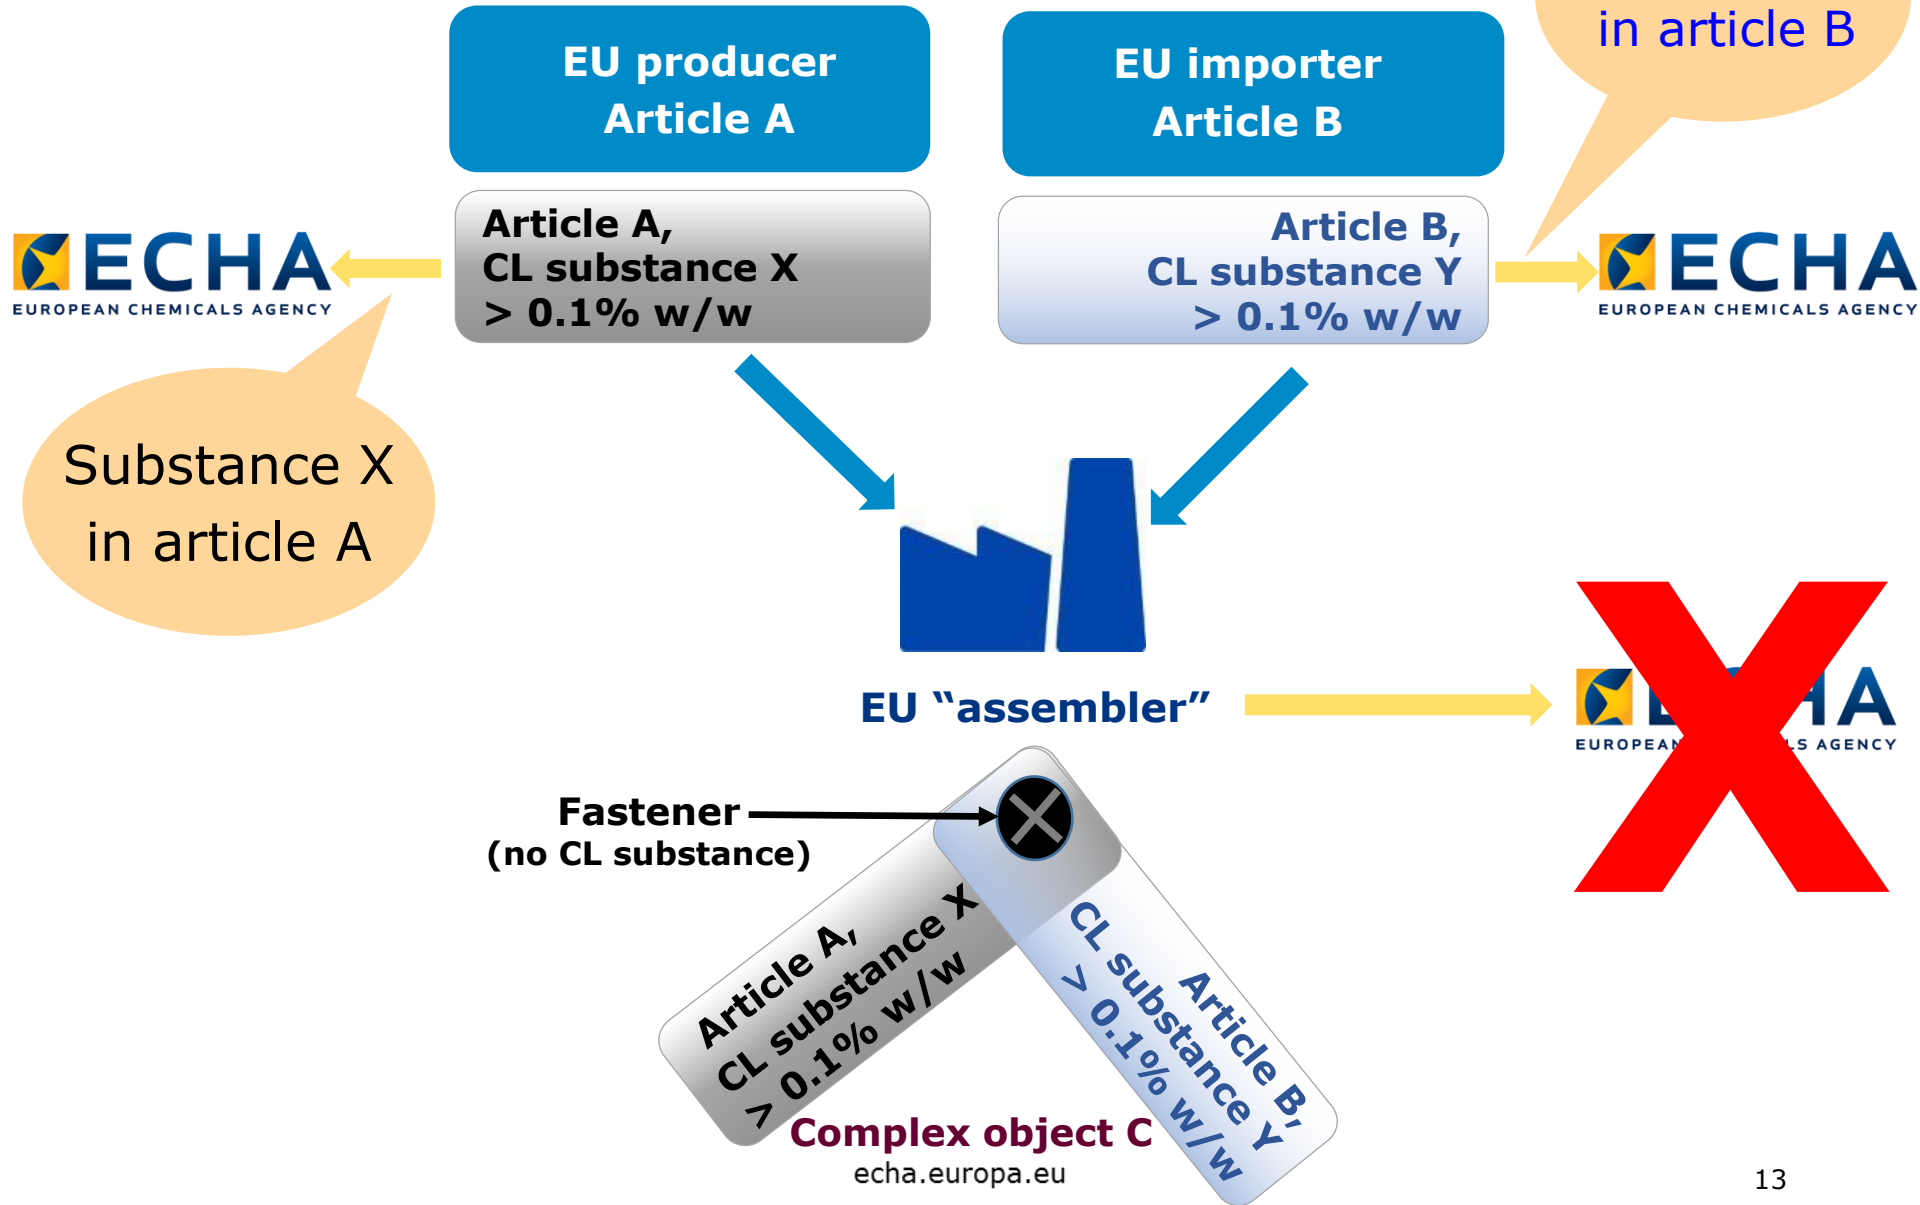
in article B

EU producer
Article A

EU importer
Article B

ECHA
EUROPEAN CHEMICALS AGENCY

Article A,
CL substance X
> 0.1% w/w

Article B,
CL substance Y
> 0.1% w/w

ECHA
EUROPEAN CHEMICALS AGENCY

Substance X
in article A

EU "assembler"

ECHA
EUROPEAN CHEMICALS AGENCY

Fastener
(no CL substance)

Article A,
CL substance X
> 0.1% w/w

Article B,
CL substance Y
> 0.1% w/w

Complex object C

echa.europa.eu

13